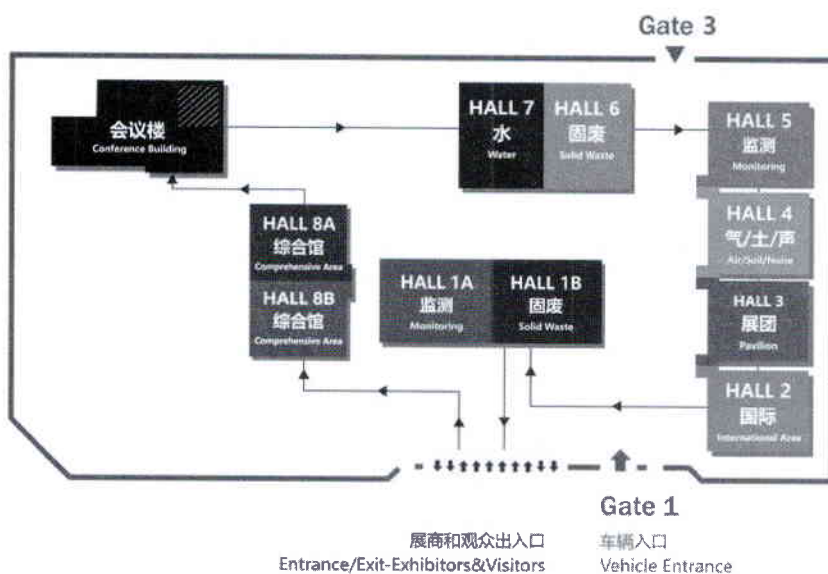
Gate 3

会议楼
Conference Building

HALL 7
水
Water

HALL 6
固废
Solid Waste

HALL 5
监测
Monitoring

HALL 8A
综合馆
Comprehensive Area

HALL 4
气/土/声
Air/Soil/Noise

HALL 1A
监测
Monitoring

HALL 1B
固废
Solid Waste

HALL 8B
综合馆
Comprehensive Area

HALL 3
展团
Pavilion

HALL 2
国际
International Area

Gate 1

展商和观众出入口
Entrance/Exit-Exhibitors&Visitors

车辆入口
Vehicle Entrance